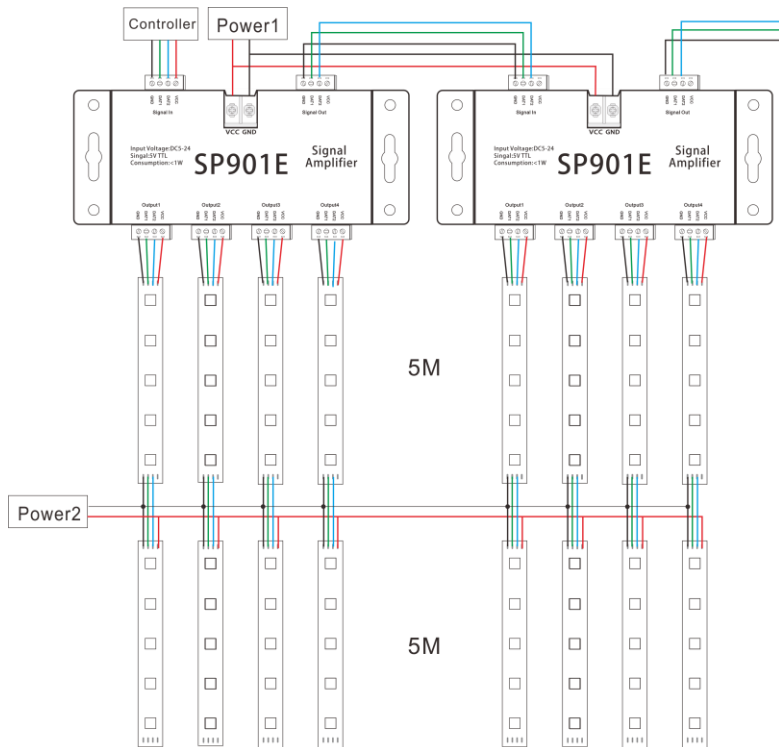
Controller

Power1

GND
CLK
DATA
VCC

Signal In

VCC GND

GND
CLK
DATA
VCC

Signal Out

Input Voltage:DC5-24
Singal:5V TTL
Consumption:<1W

SP901E

Signal
Amplifier

Output1

Output2

Output3

Output4

GND
CLK
DATA
VCC

Signal In

VCC GND

GND
CLK
DATA
VCC

Signal Out

Input Voltage:DC5-24
Singal:5V TTL
Consumption:<1W

SP901E

Signal
Amplifier

Output1

Output2

Output3

Output4

5M

Power2

5M